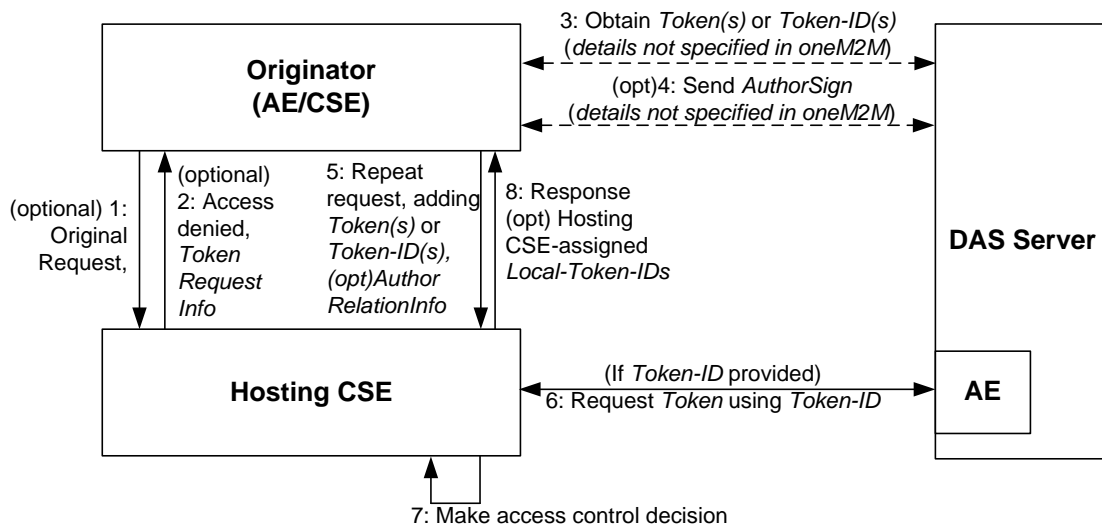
Originator (AE/CSE)

3: Obtain *Token(s)* or *Token-ID(s)* (*details not specified in oneM2M*)

(opt)4: Send *AuthorSign* (*details not specified in oneM2M*)

(optional) 1: Original Request,

(optional) 2: Access denied, *Token Request Info*

5: Repeat request, adding *Token(s)* or *Token-ID(s), (opt)Author RelationInfo*

8: Response (opt) Hosting CSE-assigned *Local-Token-IDs*

DAS Server

Hosting CSE

(If *Token-ID* provided)
6: Request *Token* using *Token-ID*

AE

7: Make access control decision